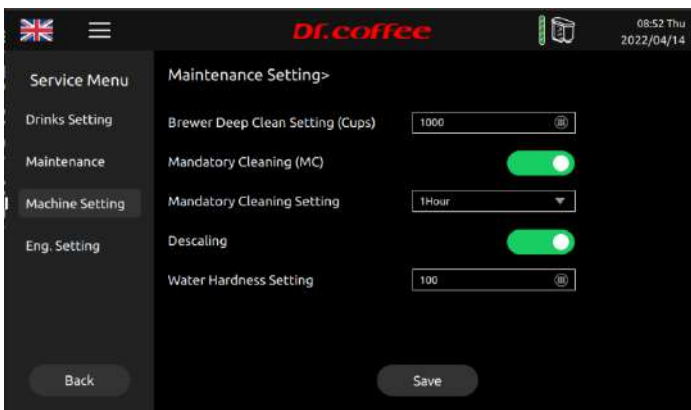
Dr.coffee

08:52 Thu
2022/04/14

Service Menu
Drinks Setting
Maintenance
Machine Setting
Eng. Setting

Back

Maintenance Setting>

Brewer Deep Clean Setting (Cups) 1000
Mandatory Cleaning (MC)
Mandatory Cleaning Setting 1Hour
Descaling
Water Hardness Setting 100

Save